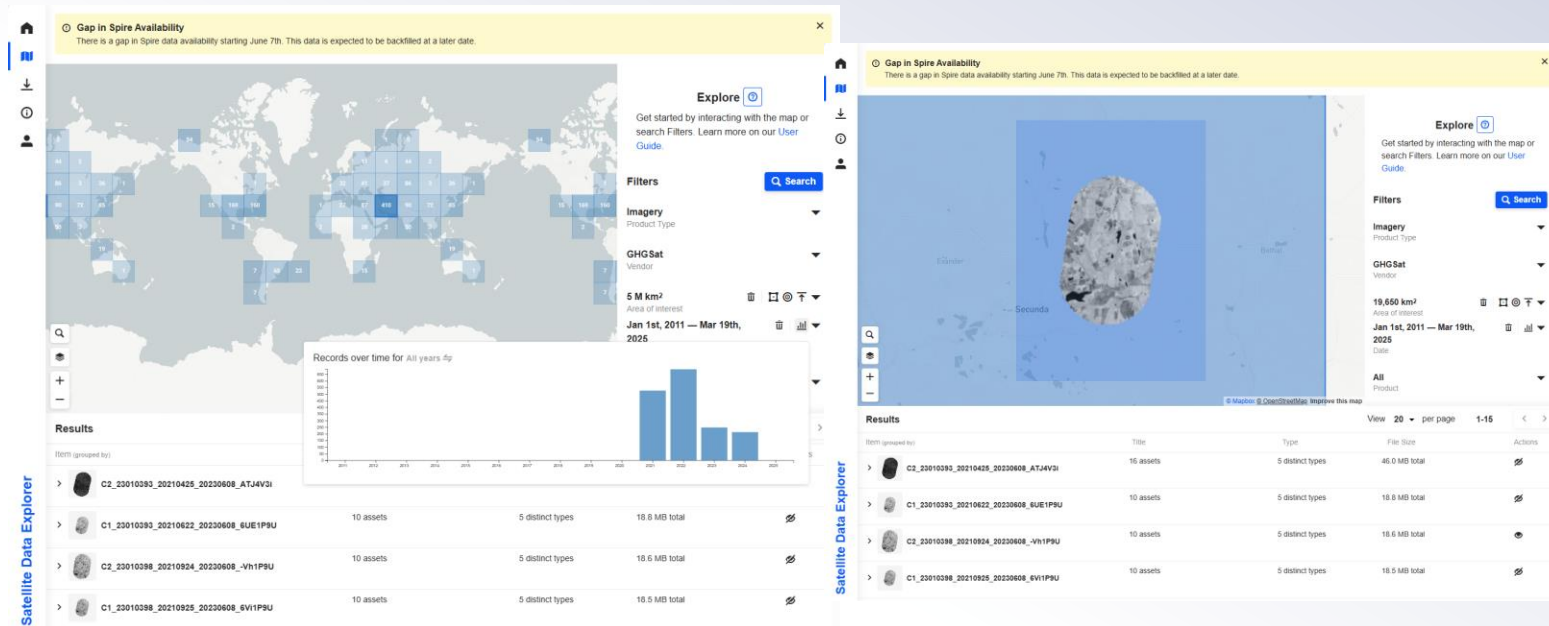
Gap in Spire Availability
There is a gap in Spire data availability starting June 7th. This data is expected to be backfilled at a later date.

Explore

Get started by interacting with the map or search Filters. Learn more on our User Guide.

Filters

Search

Imagery
Product Type

GHGSat
Vendor

5 M km²
Area of interest

Jan 1st, 2011 — Mar 19th, 2025

Records over time for All years

2011 2012 2013 2014 2015 2016 2017 2018 2019 2020 2021 2022 2023 2024 2025

Results

Item (grouped by)

C2_23010393_20210425_20230608_ATJ4V3i

C1_23010393_20210622_20230608_6UE1P9U | 10 assets | 5 distinct types | 18.8 MB total

C2_23010398_20210924_20230608_-Vh1P9U | 10 assets | 5 distinct types | 18.6 MB total

C1_23010398_20210925_20230608_6Vi1P9U | 10 assets | 5 distinct types | 18.5 MB total

Satellite Data Explorer

Gap in Spire Availability
There is a gap in Spire data availability starting June 7th. This data is expected to be backfilled at a later date.

Secunda

© Mapbox © OpenStreetMap Improve this map

Explore

Get started by interacting with the map or search Filters. Learn more on our User Guide.

Filters

Search

Imagery
Product Type

GHGSat
Vendor

19,650 km²
Area of interest

Jan 1st, 2011 — Mar 19th, 2025
Date

All
Product

Results

View 20 per page 1-15

| Item (grouped by) | Title | Type | File Size | Actions |
|---|---|---|---|---|
| C2_23010393_20210425_20230608_ATJ4V3i | 16 assets | 5 distinct types | 46.0 MB total | |
| C1_23010393_20210622_20230608_6UE1P9U | 10 assets | 5 distinct types | 18.8 MB total | |
| C2_23010398_20210924_20230608_-Vh1P9U | 10 assets | 5 distinct types | 18.6 MB total | |
| C1_23010398_20210925_20230608_6Vi1P9U | 10 assets | 5 distinct types | 18.5 MB total | |

Satellite Data Explorer